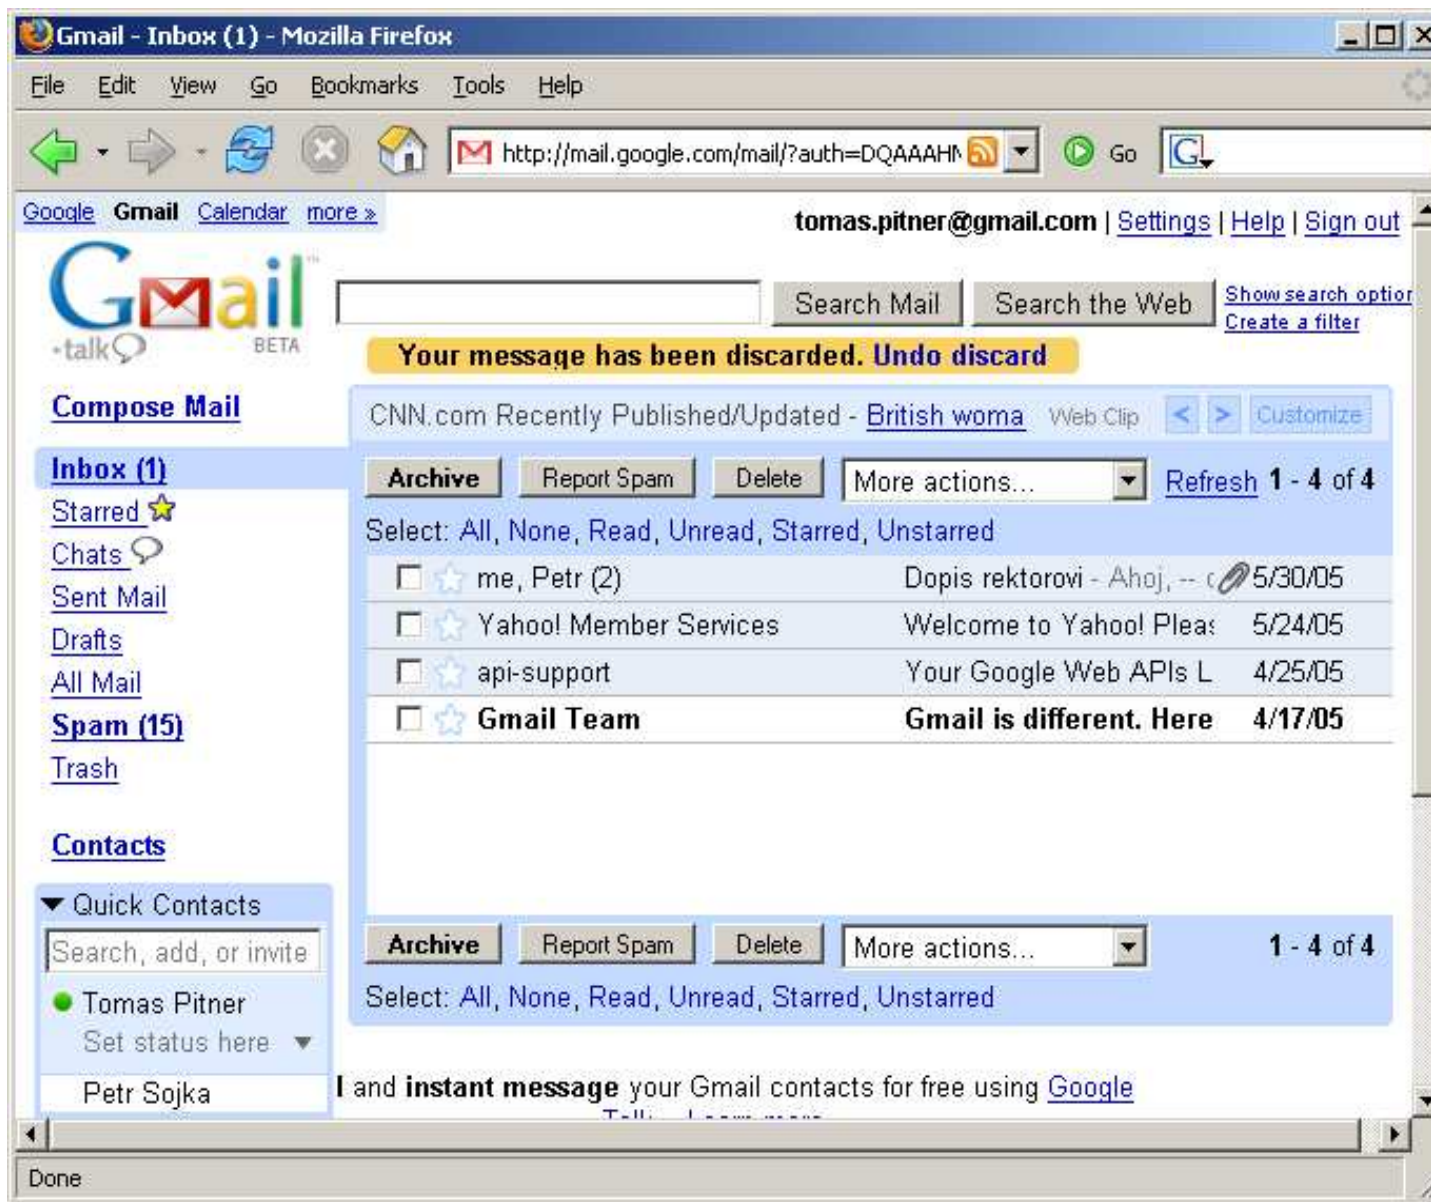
Gmail - Inbox (1) - Mozilla Firefox

File Edit View Go Bookmarks Tools Help

http://mail.google.com/mail/?auth=DQAAAH

Go

Google Gmail Calendar more »

tomas.pitner@gmail.com | Settings | Help | Sign out

Gmail talk BETA

Search Mail Search the Web Show search option Create a filter

Your message has been discarded. Undo discard

Compose Mail

CNN.com Recently Published/Updated - British woma Web Clip < > Customize

Inbox (1)
Starred
Chats
Sent Mail
Drafts
All Mail
Spam (15)
Trash

Contacts

Archive Report Spam Delete More actions... Refresh 1 - 4 of 4

Select: All, None, Read, Unread, Starred, Unstarred

| | | |
|---|---|---|
| me, Petr (2) | Dopis rektorovi - Ahoj, -- ( | 5/30/05 |
| Yahoo! Member Services | Welcome to Yahoo! Plea: | 5/24/05 |
| api-support | Your Google Web APIs L | 4/25/05 |
| Gmail Team | Gmail is different. Here | 4/17/05 |

Quick Contacts

Search, add, or invite

Tomas Pitner
Set status here

Petr Sojka

Archive Report Spam Delete More actions... 1 - 4 of 4

Select: All, None, Read, Unread, Starred, Unstarred

l and instant message your Gmail contacts for free using Google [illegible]

Done